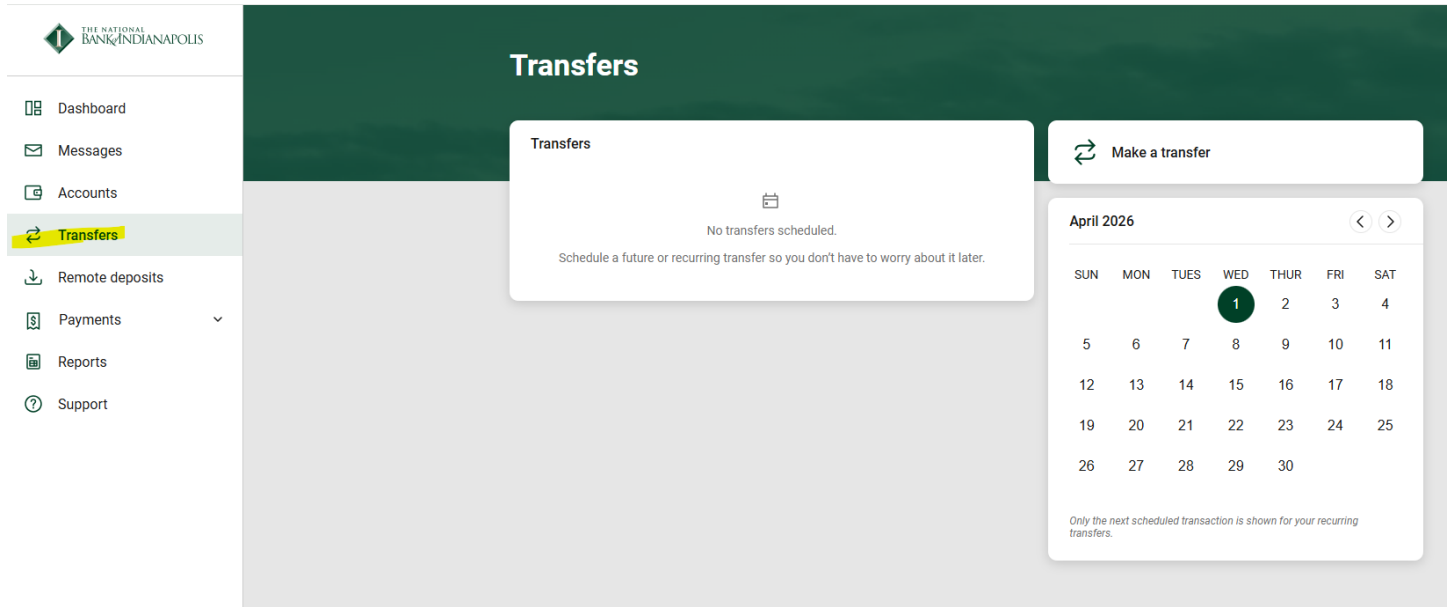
THE NATIONAL BANK of INDIANAPOLIS

Dashboard
Messages
Accounts
Transfers
Remote deposits
Payments
Reports
Support

Transfers

Transfers

No transfers scheduled.

Schedule a future or recurring transfer so you don't have to worry about it later.

Make a transfer

April 2026

| SUN | MON | TUES | WED | THUR | FRI | SAT |
|---|---|---|---|---|---|---|
| | | | 1 | 2 | 3 | 4 |
| 5 | 6 | 7 | 8 | 9 | 10 | 11 |
| 12 | 13 | 14 | 15 | 16 | 17 | 18 |
| 19 | 20 | 21 | 22 | 23 | 24 | 25 |
| 26 | 27 | 28 | 29 | 30 | | |

Only the next scheduled transaction is shown for your recurring transfers.